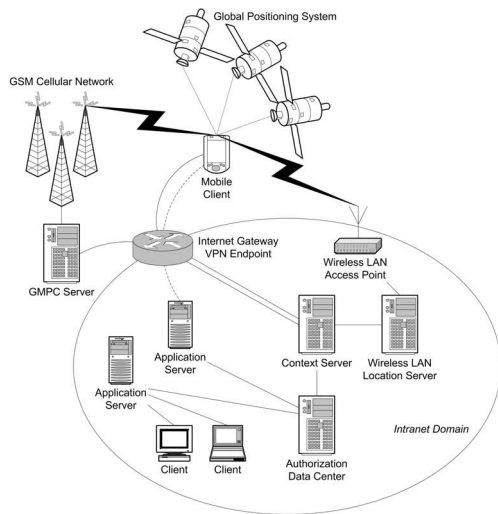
Global Positioning System

GSM Cellular Network

Mobile Client

Internet Gateway VPN Endpoint

Wireless LAN Access Point

GMPC Server

Application Server

Context Server

Wireless LAN Location Server

Application Server

Intranet Domain

Client

Client

Authorization Data Center